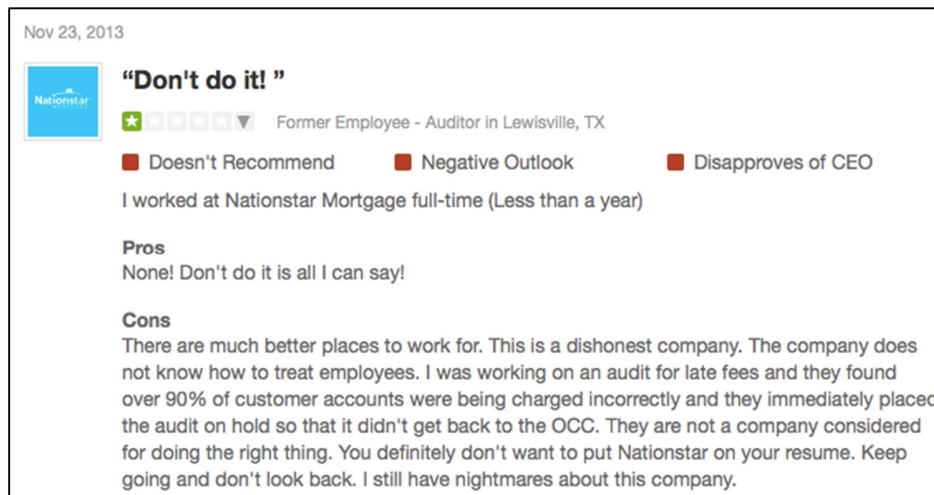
Nov 23, 2013

Nationstar

"Don't do it! "

Former Employee - Auditor in Lewisville, TX

Doesn't Recommend Negative Outlook Disapproves of CEO

I worked at Nationstar Mortgage full-time (Less than a year)

Pros
None! Don't do it is all I can say!

Cons
There are much better places to work for. This is a dishonest company. The company does not know how to treat employees. I was working on an audit for late fees and they found over 90% of customer accounts were being charged incorrectly and they immediately placed the audit on hold so that it didn't get back to the OCC. They are not a company considered for doing the right thing. You definitely don't want to put Nationstar on your resume. Keep going and don't look back. I still have nightmares about this company.